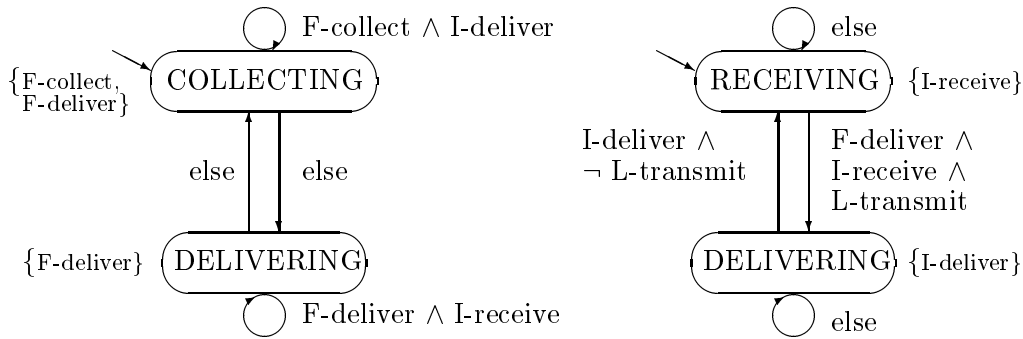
F-collect $\wedge$ I-deliver

$\{$F-collect, F-deliver$\}$

COLLECTING

else

else

$\{$F-deliver$\}$

DELIVERING

F-deliver $\wedge$ I-receive

else

RECEIVING

$\{$I-receive$\}$

I-deliver $\wedge$ $\neg$ L-transmit

F-deliver $\wedge$ I-receive $\wedge$ L-transmit

DELIVERING

$\{$I-deliver$\}$

else